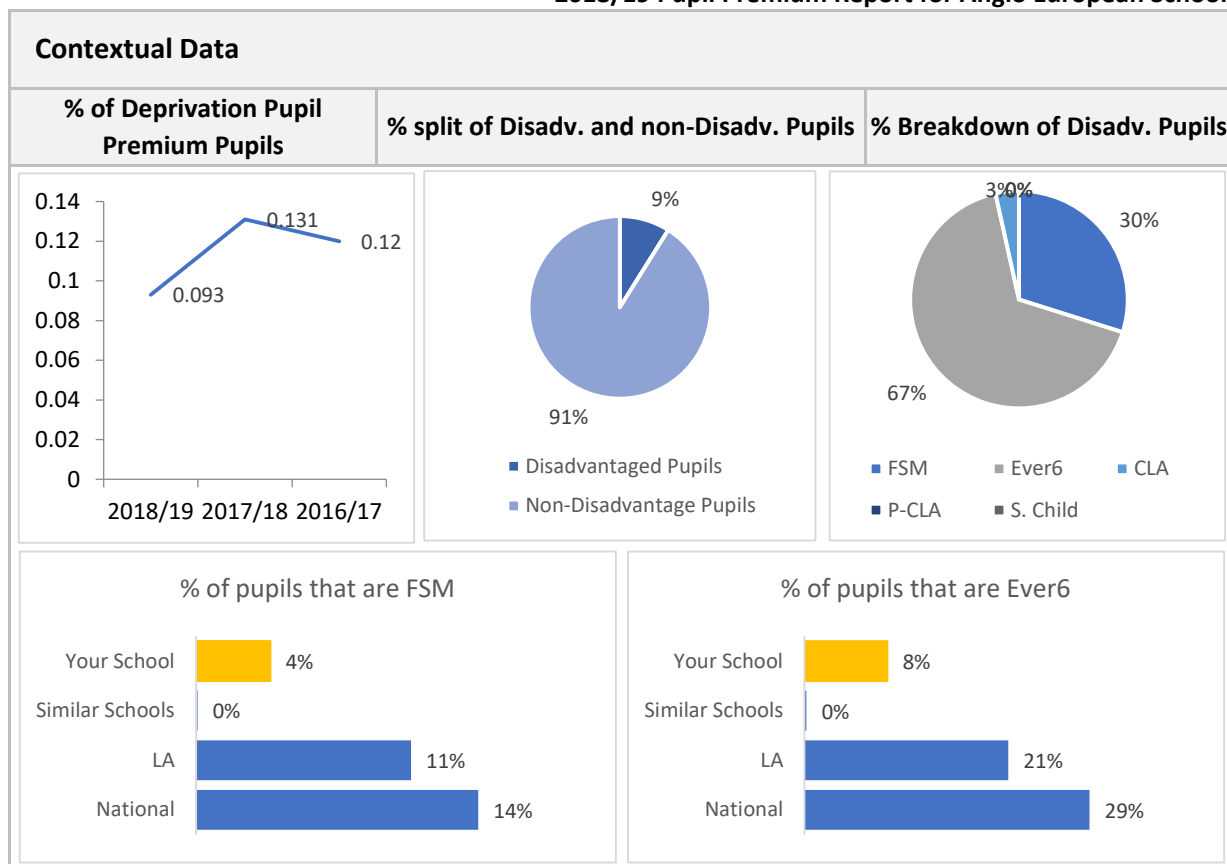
Contextual Data

| % of Deprivation Pupil Premium Pupils | % split of Disadv. and non-Disadv. Pupils | % Breakdown of Disadv. Pupils |
|---|---|---|

0.14
0.12
0.1
0.08
0.06
0.04
0.02
0
0.131
0.12
0.093
2018/19 2017/18 2016/17

9%
91%
Disadvantaged Pupils
Non-Disadvantage Pupils

3%0%
30%
67%
FSM
Ever6
CLA
P-CLA
S. Child

% of pupils that are FSM
Your School 4%
Similar Schools 0%
LA 11%
National 14%

% of pupils that are Ever6
Your School 8%
Similar Schools 0%
LA 21%
National 29%